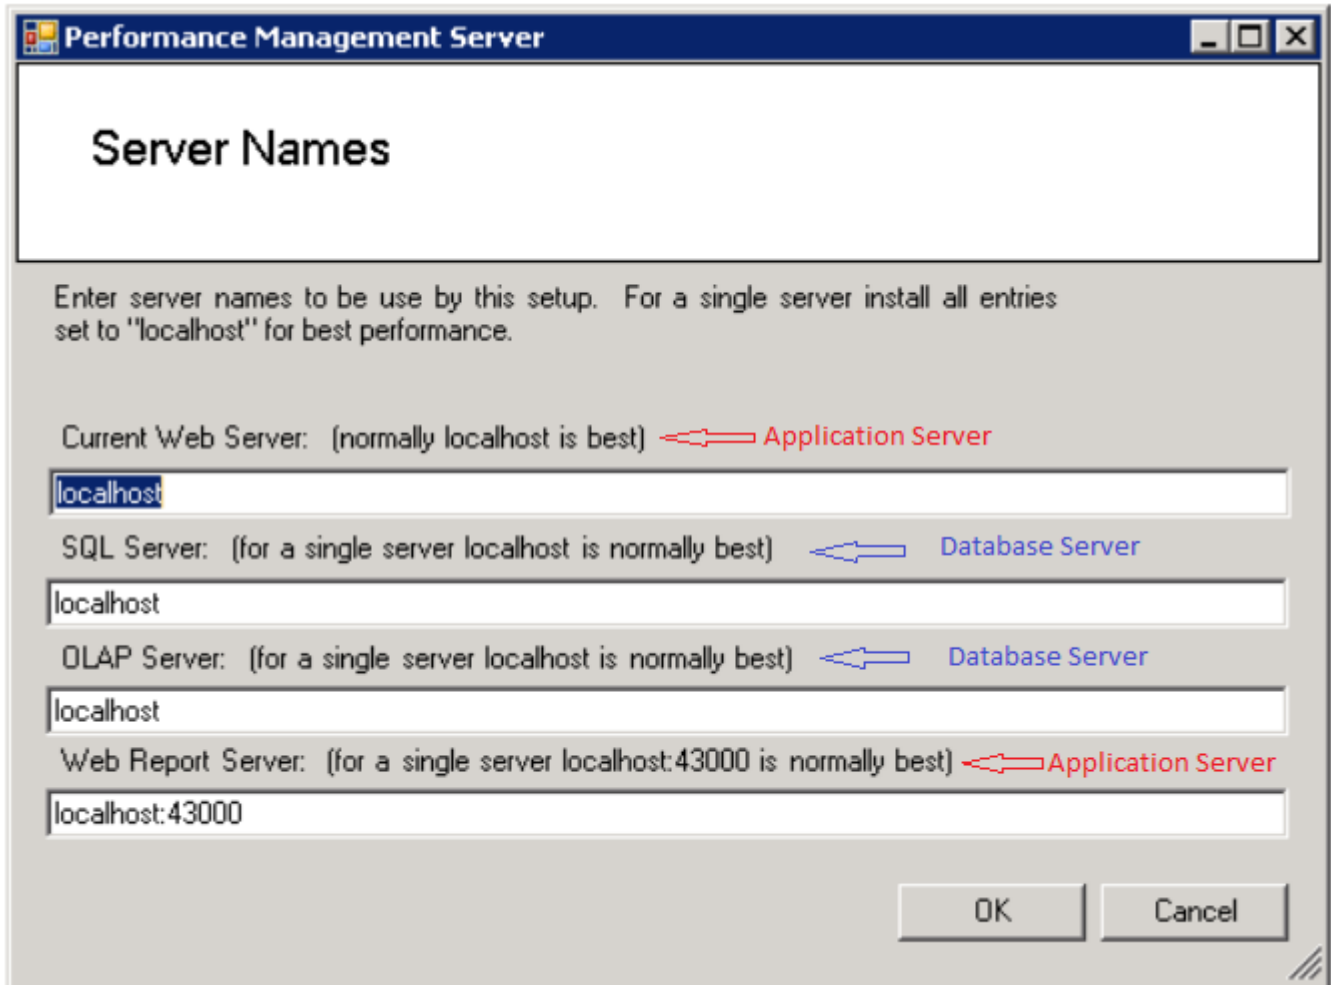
Performance Management Server

Server Names

Enter server names to be use by this setup. For a single server install all entries set to "localhost" for best performance.

Current Web Server: (normally localhost is best) Application Server

localhost

SQL Server: (for a single server localhost is normally best) Database Server

localhost

OLAP Server: (for a single server localhost is normally best) Database Server

localhost

Web Report Server: (for a single server localhost:43000 is normally best) Application Server

localhost:43000

OK

Cancel